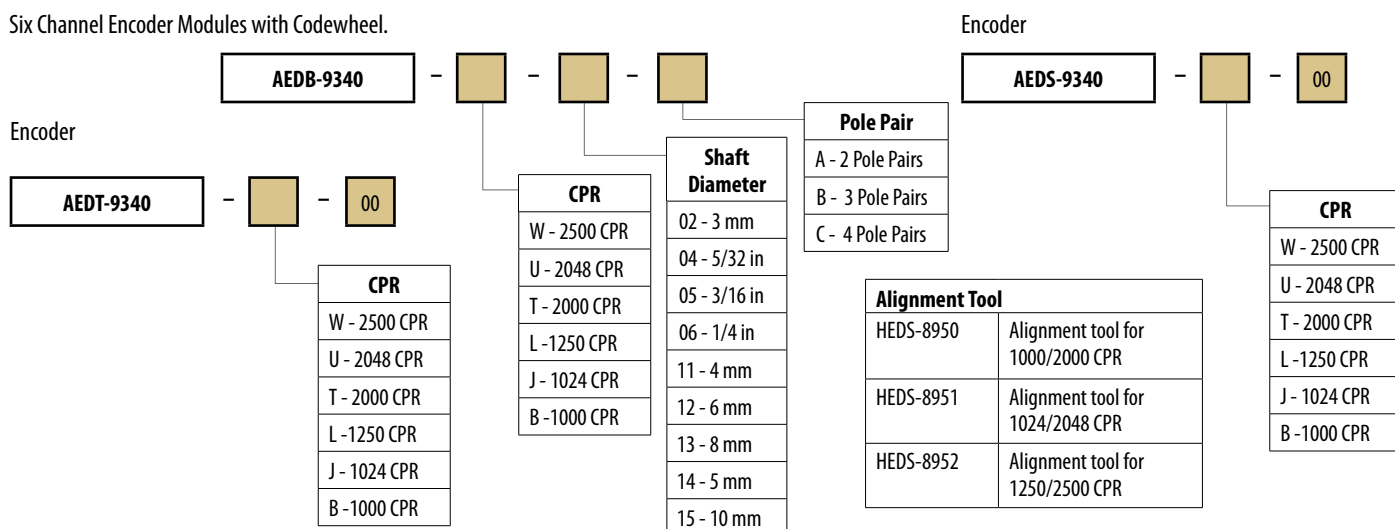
Six Channel Encoder Modules with Codewheel.

AEDB-9340 – – –

Encoder

AEDS-9340 – – 00

Encoder

AEDT-9340 – – 00

| CPR |
|---|
| W - 2500 CPR |
| U - 2048 CPR |
| T - 2000 CPR |
| L -1250 CPR |
| J - 1024 CPR |
| B -1000 CPR |

| CPR |
|---|
| W - 2500 CPR |
| U - 2048 CPR |
| T - 2000 CPR |
| L -1250 CPR |
| J - 1024 CPR |
| B -1000 CPR |

| Shaft Diameter |
|---|
| 02 - 3 mm |
| 04 - 5/32 in |
| 05 - 3/16 in |
| 06 - 1/4 in |
| 11 - 4 mm |
| 12 - 6 mm |
| 13 - 8 mm |
| 14 - 5 mm |
| 15 - 10 mm |

| Pole Pair |
|---|
| A - 2 Pole Pairs |
| B - 3 Pole Pairs |
| C - 4 Pole Pairs |

| Alignment Tool | |
|---|---|
| HEDS-8950 | Alignment tool for 1000/2000 CPR |
| HEDS-8951 | Alignment tool for 1024/2048 CPR |
| HEDS-8952 | Alignment tool for 1250/2500 CPR |

| CPR |
|---|
| W - 2500 CPR |
| U - 2048 CPR |
| T - 2000 CPR |
| L -1250 CPR |
| J - 1024 CPR |
| B -1000 CPR |